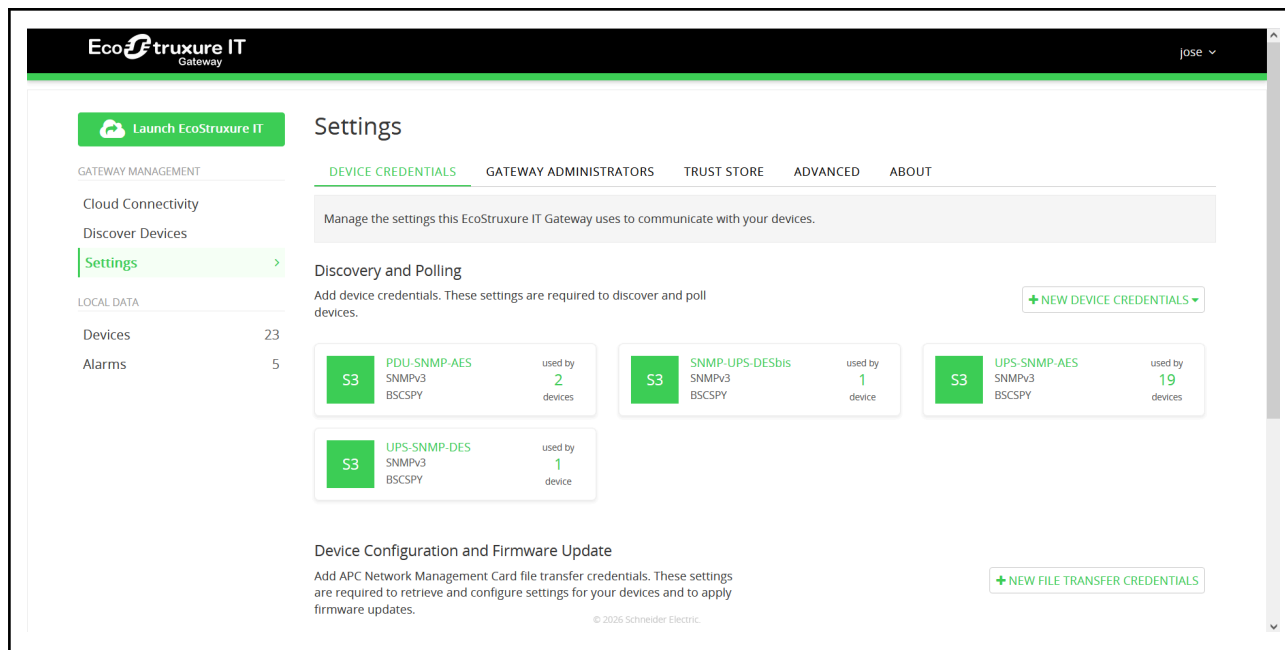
EcoStruxure IT
Gateway

jose

Launch EcoStruxure IT

GATEWAY MANAGEMENT

Cloud Connectivity

Discover Devices

Settings

LOCAL DATA

Devices 23

Alarms 5

Settings

DEVICE CREDENTIALS GATEWAY ADMINISTRATORS TRUST STORE ADVANCED ABOUT

Manage the settings this EcoStruxure IT Gateway uses to communicate with your devices.

Discovery and Polling

Add device credentials. These settings are required to discover and poll devices.

+ NEW DEVICE CREDENTIALS

S3 PDU-SNMP-AES SNMPv3 BSCSPY used by 2 devices

S3 SNMP-UPS-DESbis SNMPv3 BSCSPY used by 1 device

S3 UPS-SNMP-AES SNMPv3 BSCSPY used by 19 devices

S3 UPS-SNMP-DES SNMPv3 BSCSPY used by 1 device

Device Configuration and Firmware Update

Add APC Network Management Card file transfer credentials. These settings are required to retrieve and configure settings for your devices and to apply firmware updates.

+ NEW FILE TRANSFER CREDENTIALS

© 2026 Schneider Electric